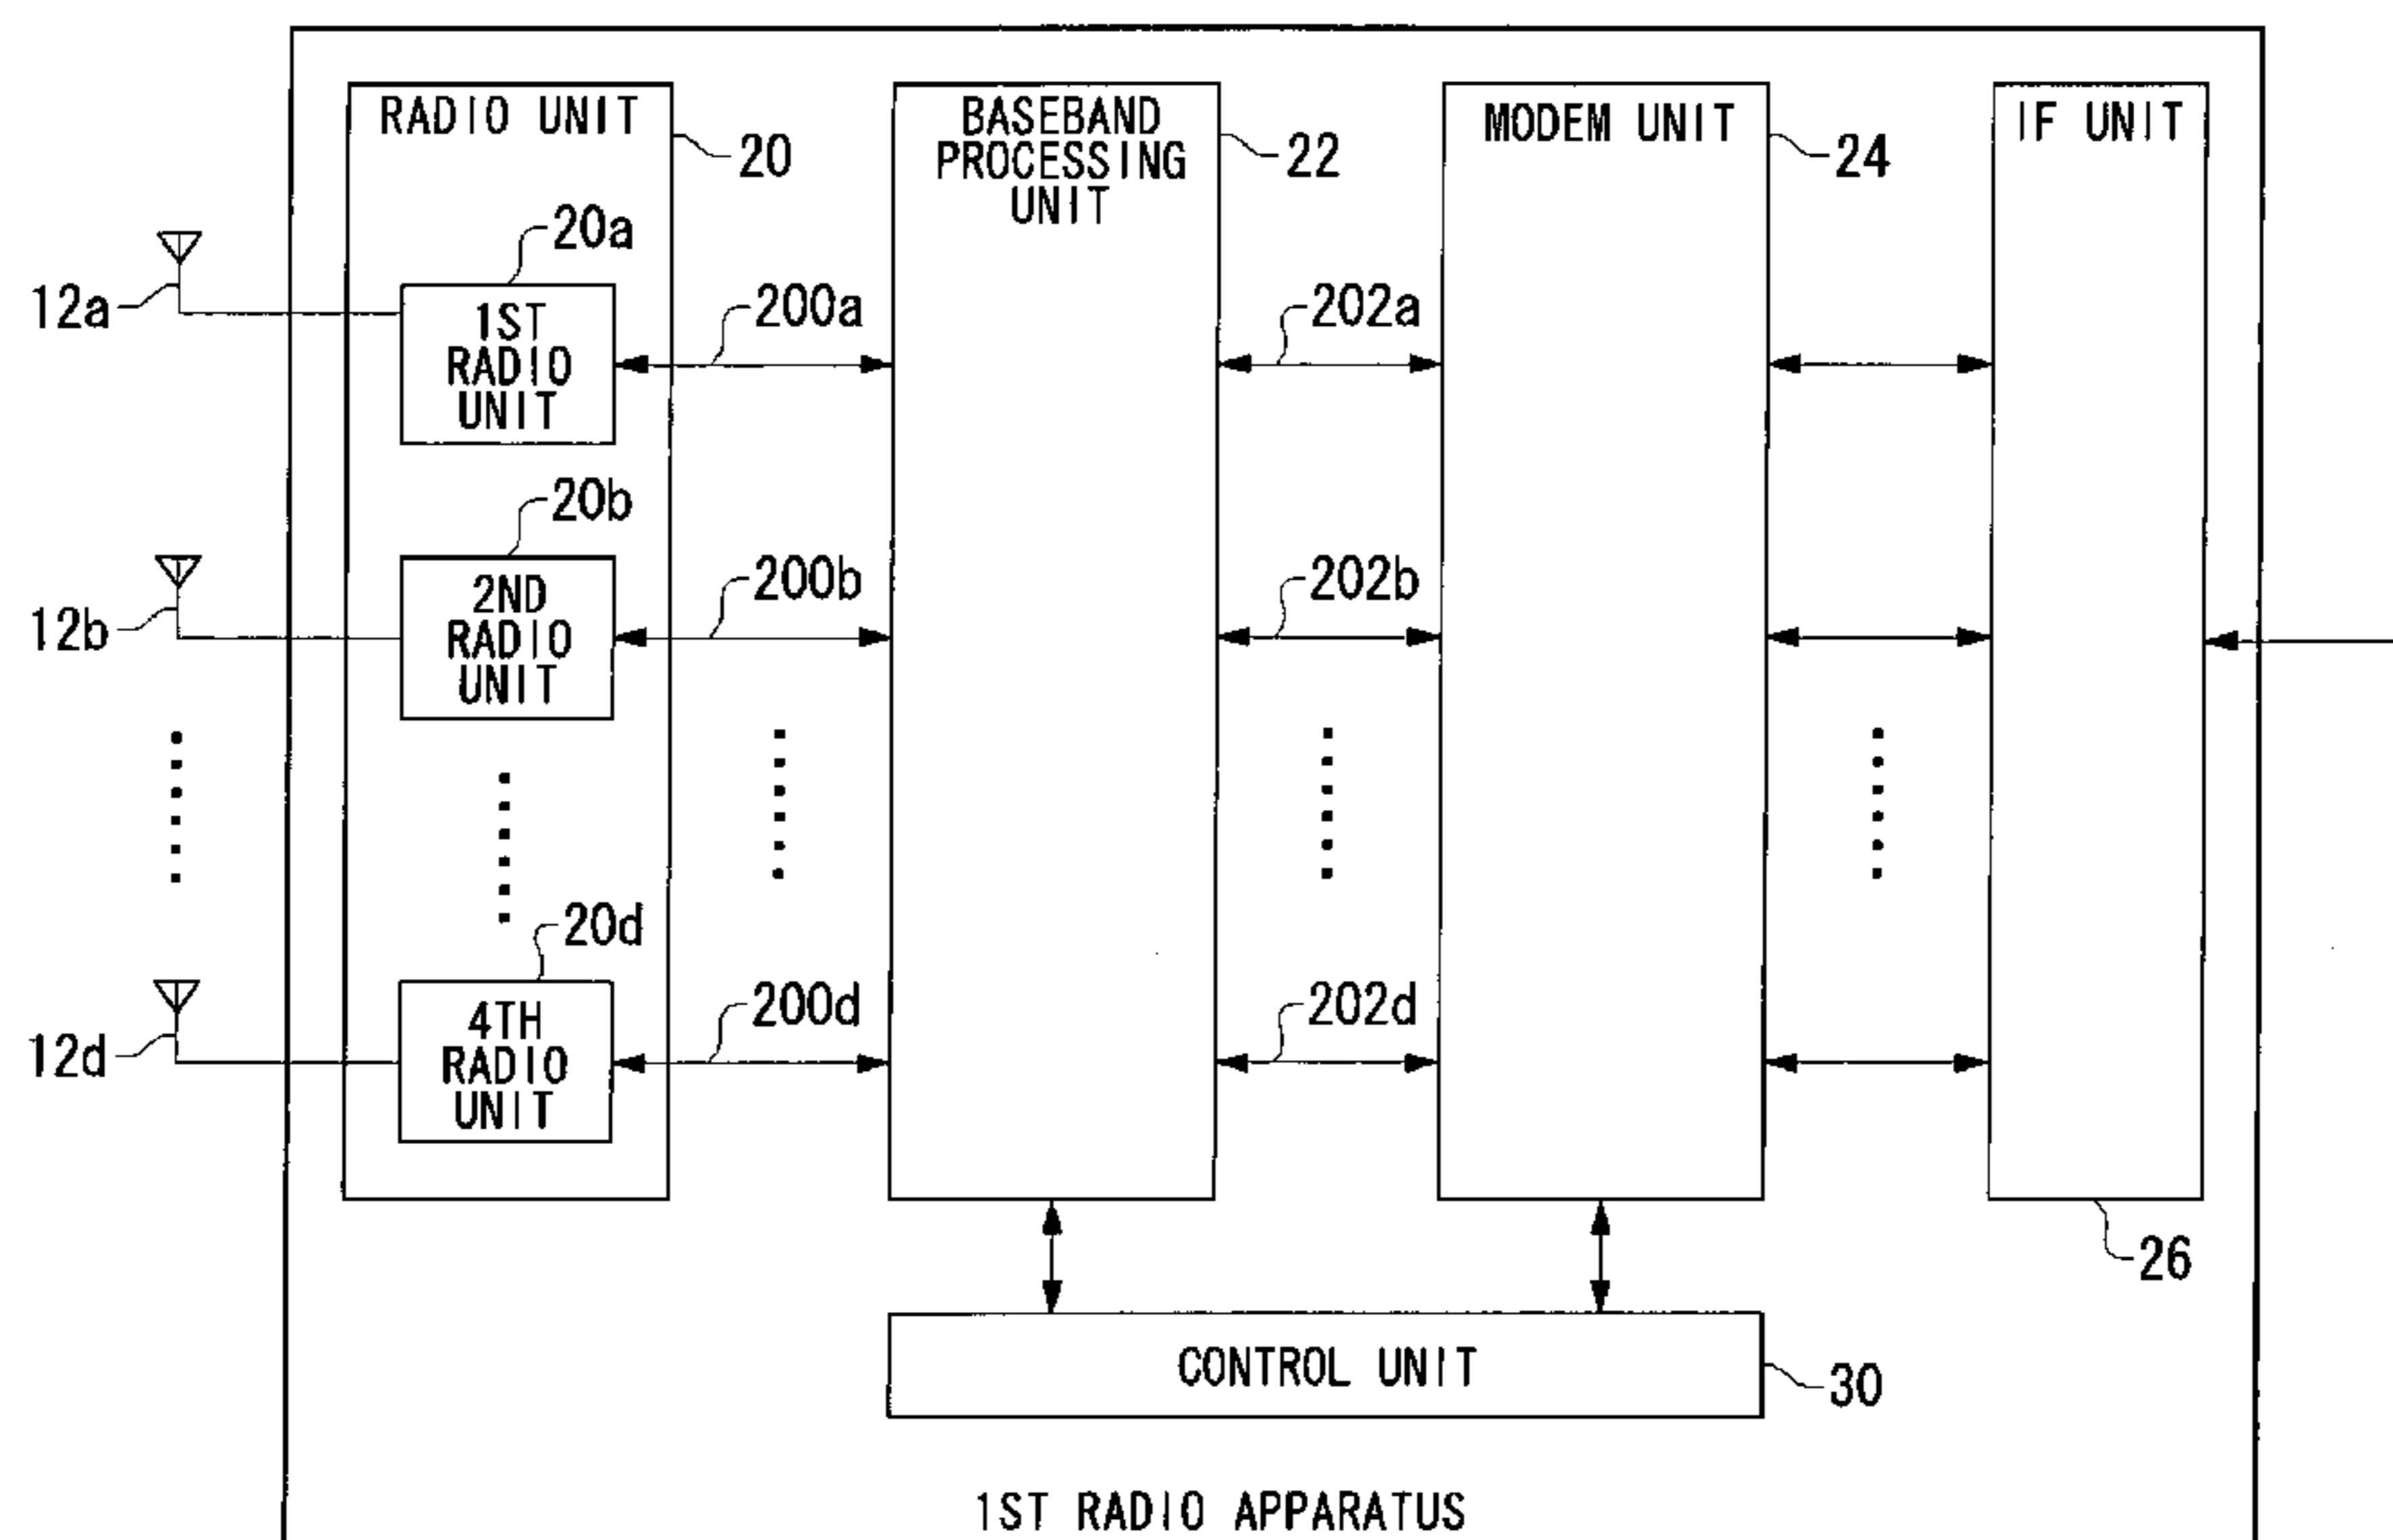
RADIO UNIT
20
BASEBAND PROCESSING UNIT
22
MODEM UNIT
24
IF UNIT
20a
12a
1ST RADIO UNIT
200a
202a
20b
12b
2ND RADIO UNIT
200b
202b
20d
12d
4TH RADIO UNIT
200d
202d
26
CONTROL UNIT
30
1ST RADIO APPARATUS